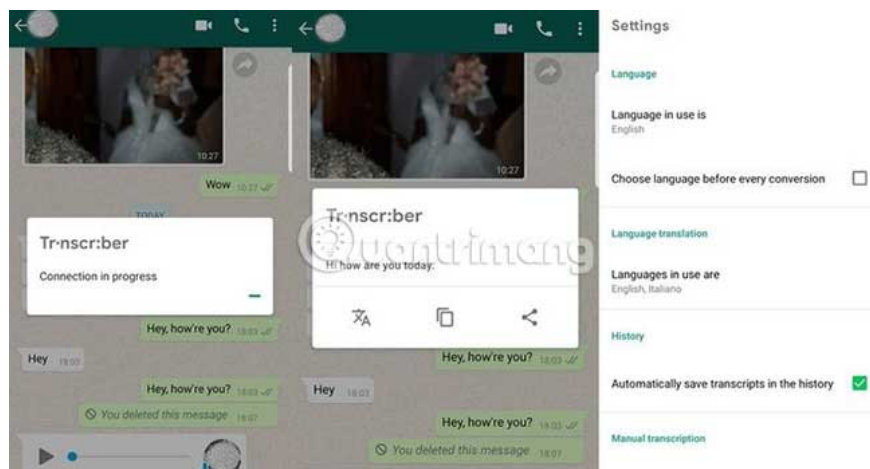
10:27

Wow 10:27

TODAY

Tr·nscr:ber

Connection in progress

Hey, how're you? 18:03

Hey 18:03

Hey, how're you? 18:03

You deleted this message 18:07

10:27

Tr·nscr:ber

Hi how are you today.

Hey, how're you? 18:03

Hey 18:03

Hey, how're you? 18:03

You deleted this message 18:07

quantrimang

Settings

Language

Language in use is
English

Choose language before every conversion

Language translation

Languages in use are
English, Italiano

History

Automatically save transcripts in the history

Manual transcription